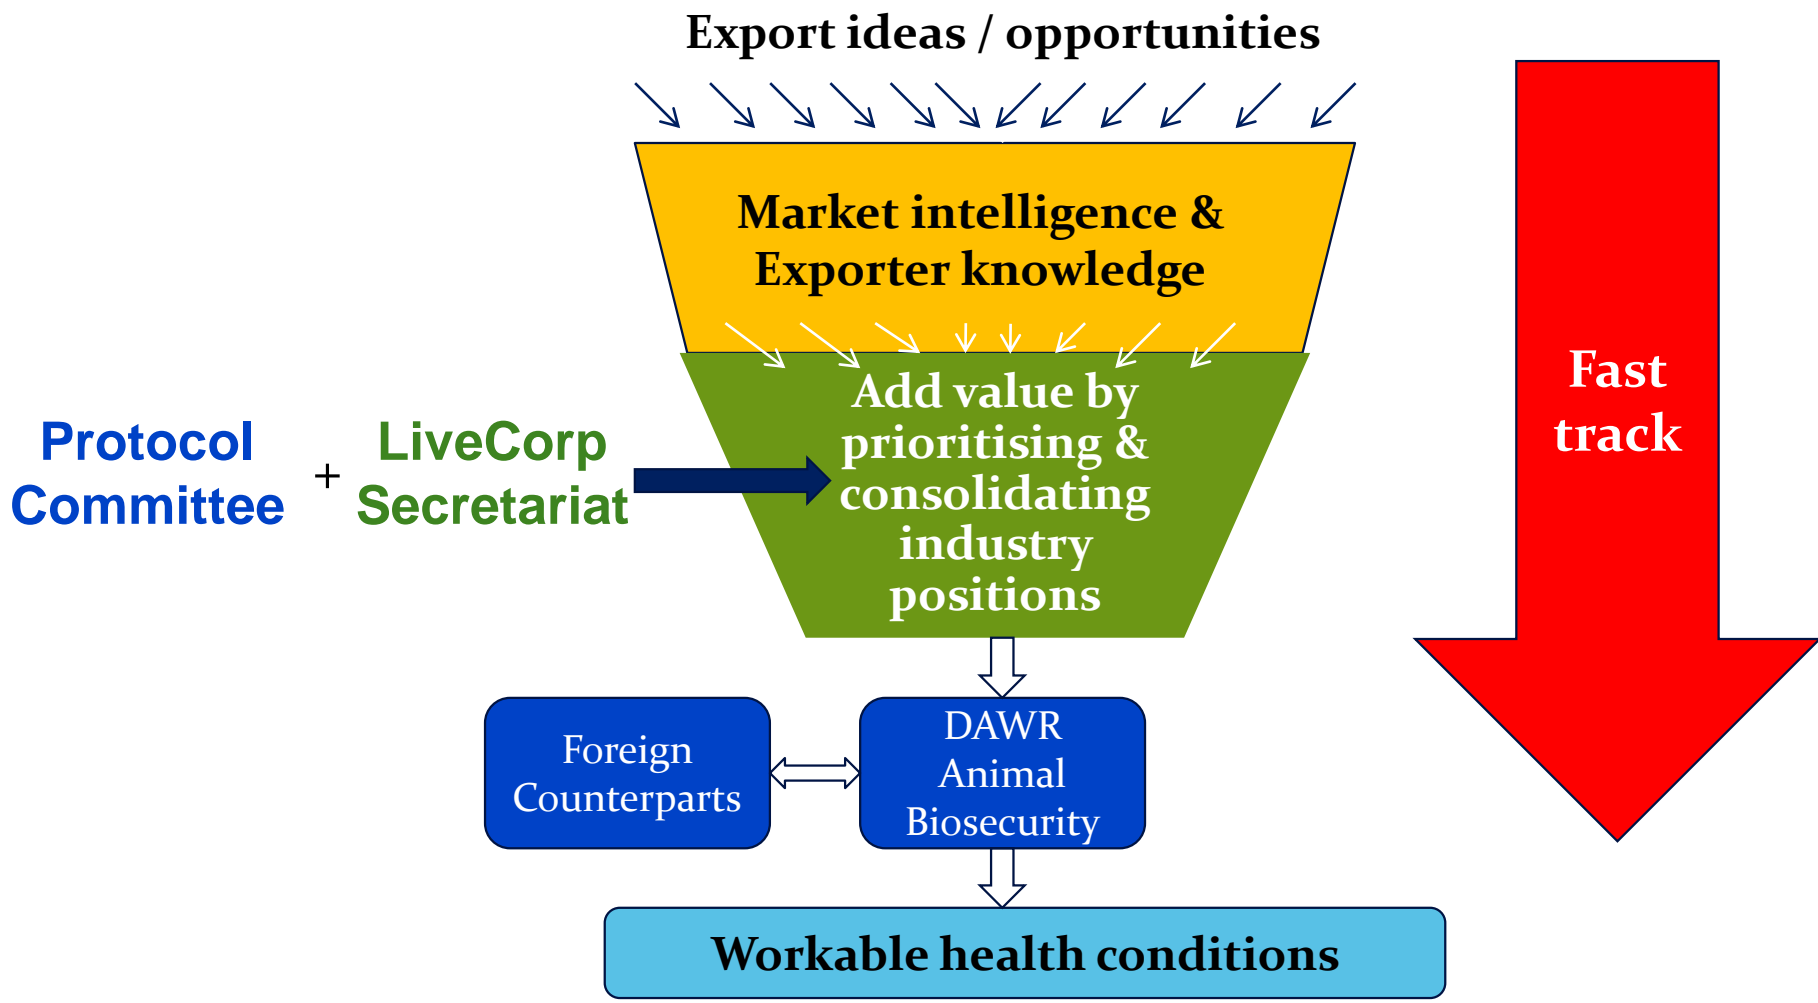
Export ideas / opportunities

Market intelligence & Exporter knowledge

Add value by prioritising & consolidating industry positions

Protocol Committee + LiveCorp Secretariat

Fast track

Foreign Counterparts

DAWR Animal Biosecurity

Workable health conditions